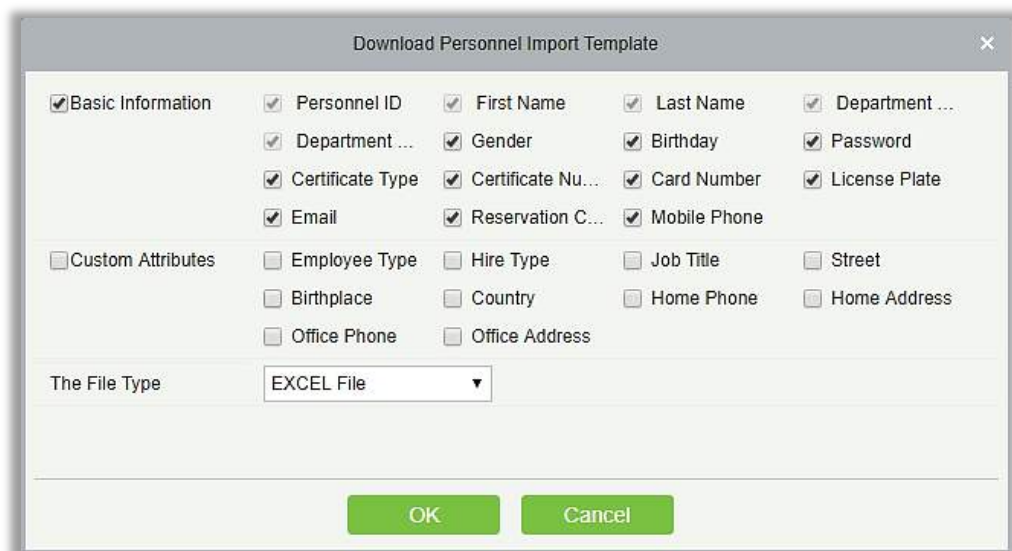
Download Personnel Import Template ×

Basic Information
Personnel ID
First Name
Last Name
Department ...
Department ...
Gender
Birthday
Password
Certificate Type
Certificate Nu...
Card Number
License Plate
Email
Reservation C...
Mobile Phone

Custom Attributes
Employee Type
Hire Type
Job Title
Street
Birthplace
Country
Home Phone
Home Address
Office Phone
Office Address

The File Type
EXCEL File

OK
Cancel